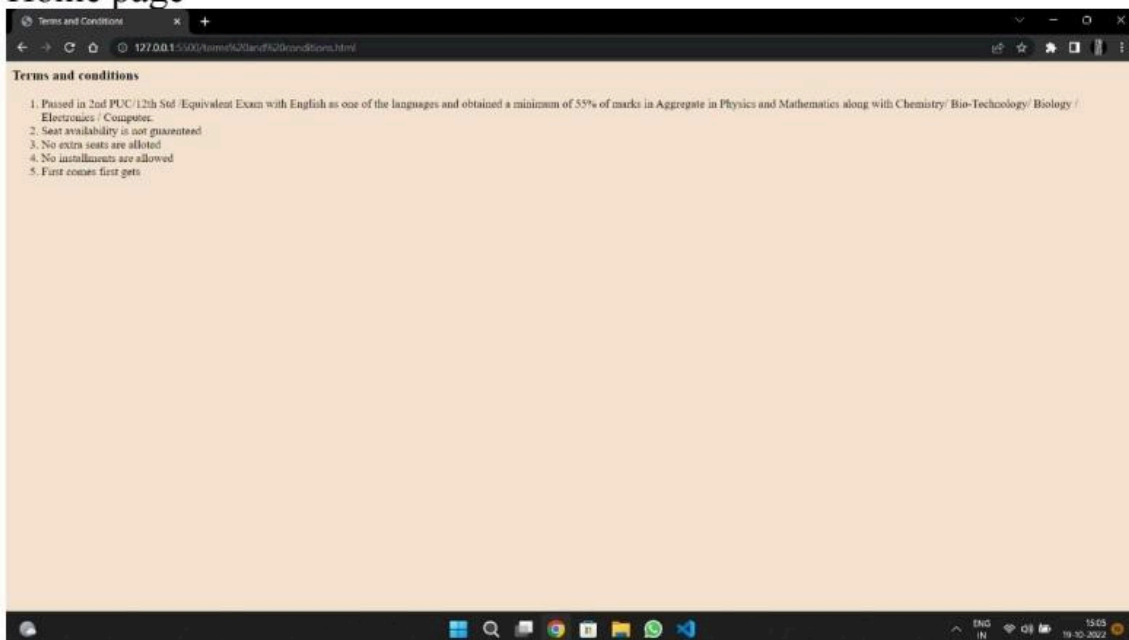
Home page

Terms and Conditions

127.0.0.1:5500/terms%20and%20conditions.html

Terms and conditions

1. Passed in 2nd PUC/12th Std /Equivalent Exam with English as one of the languages and obtained a minimum of 55% of marks in Aggregate in Physics and Mathematics along with Chemistry/ Bio-Technology/ Biology / Electronics / Computer.
2. Seat availability is not guarenteed
3. No extra seats are alloted
4. No installments are allowed
5. First comes first gets

ENG IN 15:05 19-10-2022